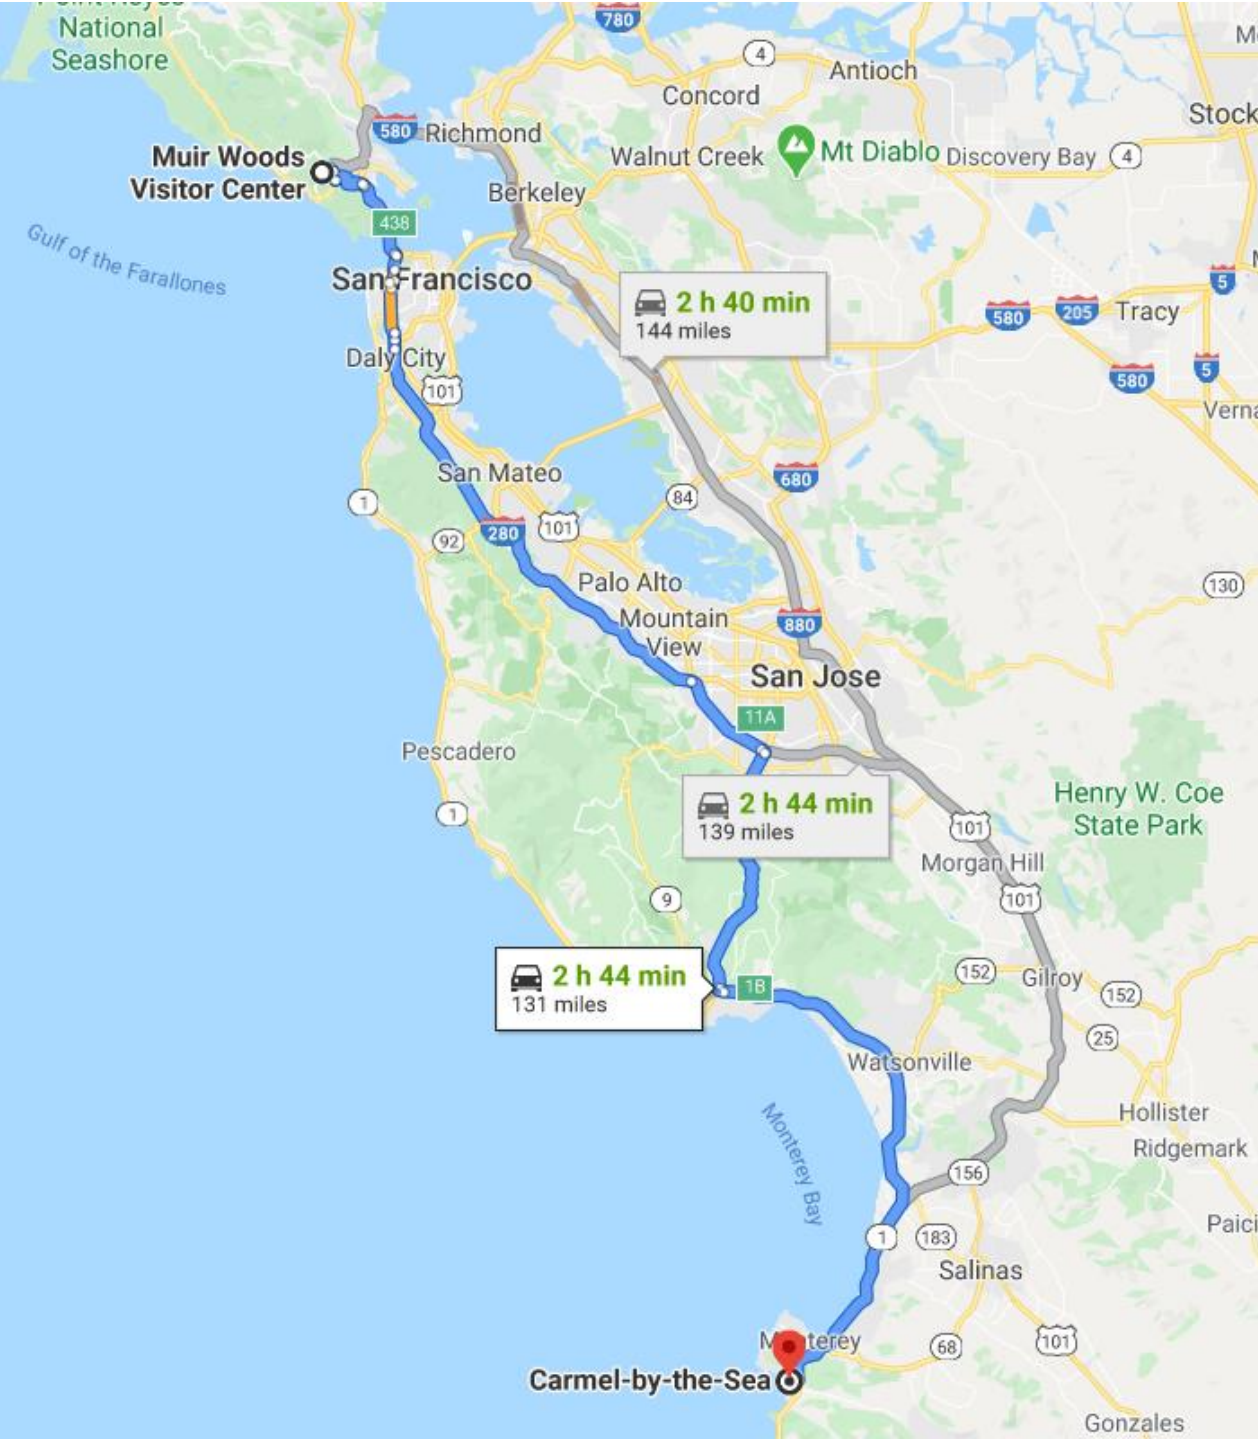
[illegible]
National Seashore
780
4
Antioch
Concord
Stock
580 Richmond
Muir Woods Visitor Center
Walnut Creek
Mt Diablo
Discovery Bay
4
Berkeley
438
Gulf of the Farallones
San Francisco
2 h 40 min
144 miles
5
580
205
Tracy
Daly City
101
580
5
Verna
San Mateo
680
1
84
92
280
101
130
Palo Alto
Mountain View
880
San Jose
11A
Pescadero
2 h 44 min
139 miles
Henry W. Coe State Park
1
101
Morgan Hill
9
101
2 h 44 min
131 miles
1B
152
Gilroy
152
25
Watsonville
Monterey Bay
Hollister
Ridgemark
156
1
183
Paici
Salinas
M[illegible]terey
68
101
Carmel-by-the-Sea
Gonzales